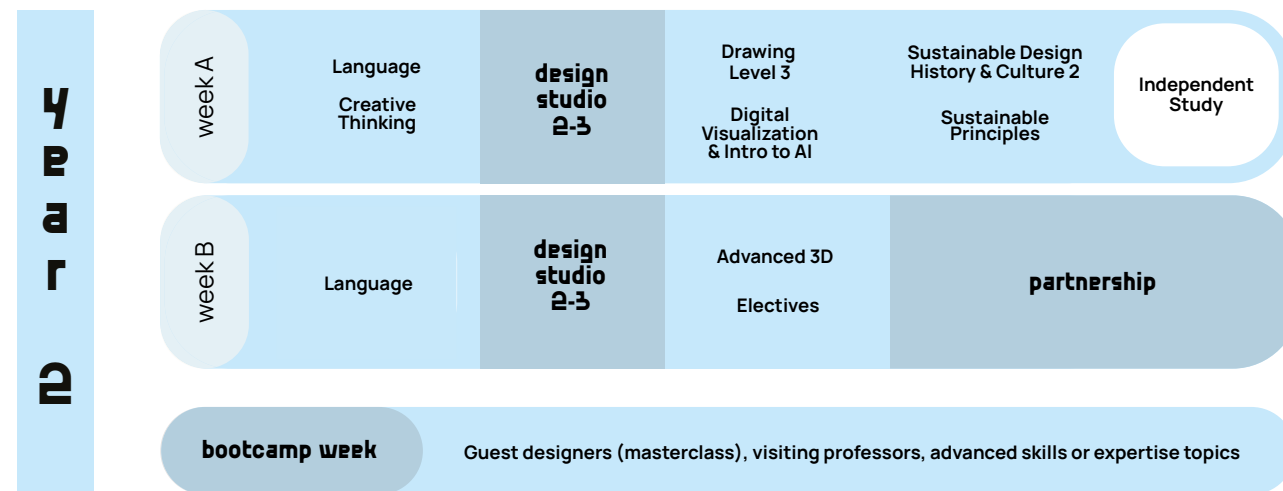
year 2

week A

Language

Creative Thinking

design studio 2-3

Drawing Level 3

Digital Visualization & Intro to AI

Sustainable Design History & Culture 2

Sustainable Principles

Independent Study

week B

Language

design studio 2-3

Advanced 3D

Electives

partnership

bootcamp week

Guest designers (masterclass), visiting professors, advanced skills or expertise topics